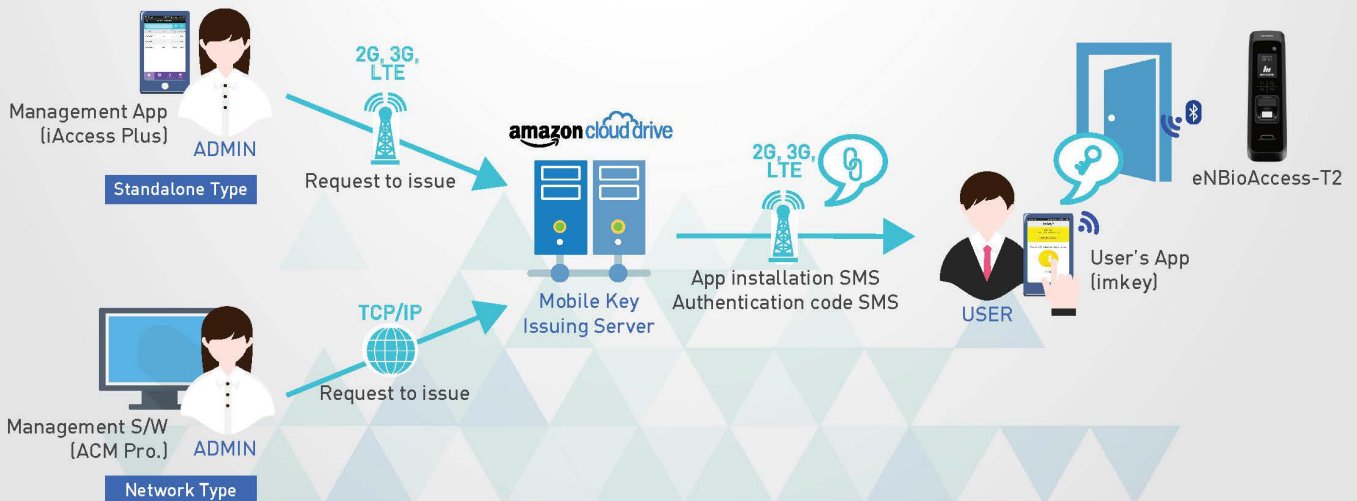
Management App
(iAccess Plus)
ADMIN
Standalone Type

2G, 3G,
LTE
Request to issue

amazon cloud drive
Mobile Key
Issuing Server

2G, 3G,
LTE
App installation SMS
Authentication code SMS

USER
User's App
(imkey)

eNBioAccess-T2

Management S/W
(ACM Pro.)
ADMIN
Network Type

TCP/IP
Request to issue